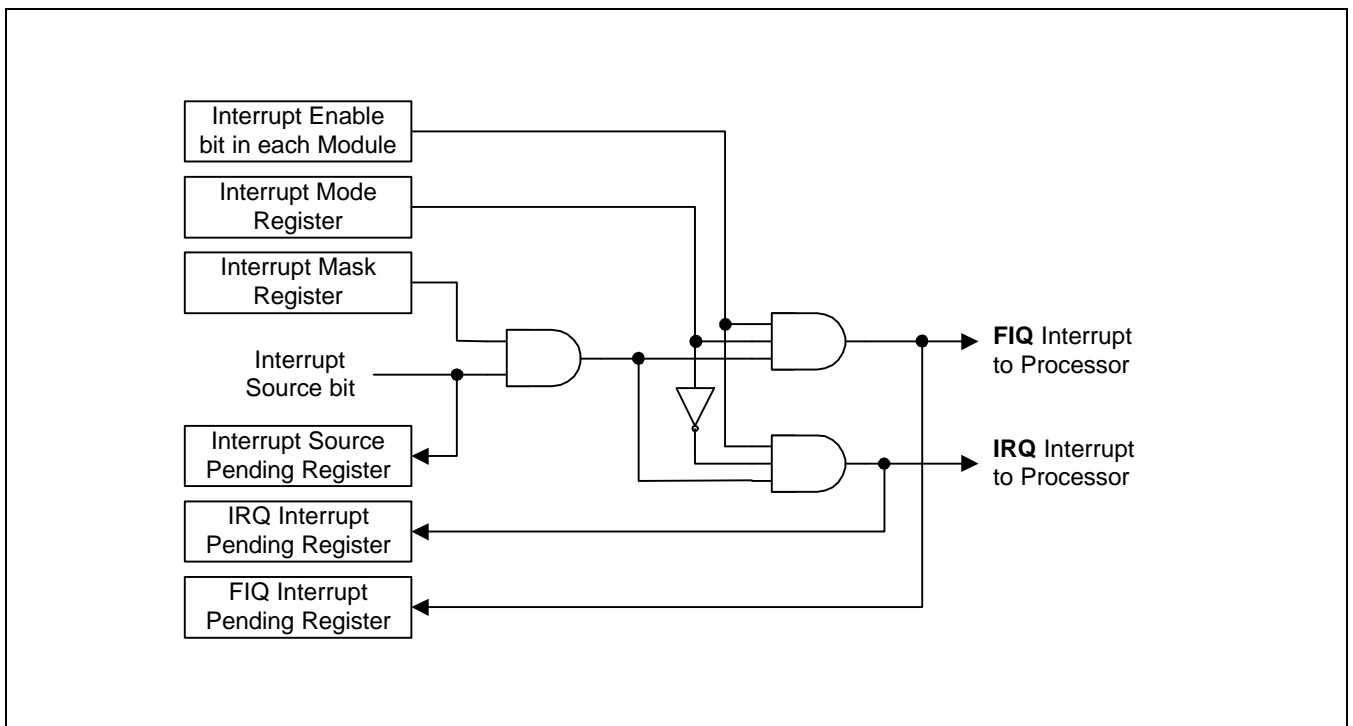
Interrupt Enable bit in each Module

Interrupt Mode Register

Interrupt Mask Register

Interrupt Source bit

Interrupt Source Pending Register

IRQ Interrupt Pending Register

FIQ Interrupt Pending Register

**FIQ** Interrupt to Processor

**IRQ** Interrupt to Processor